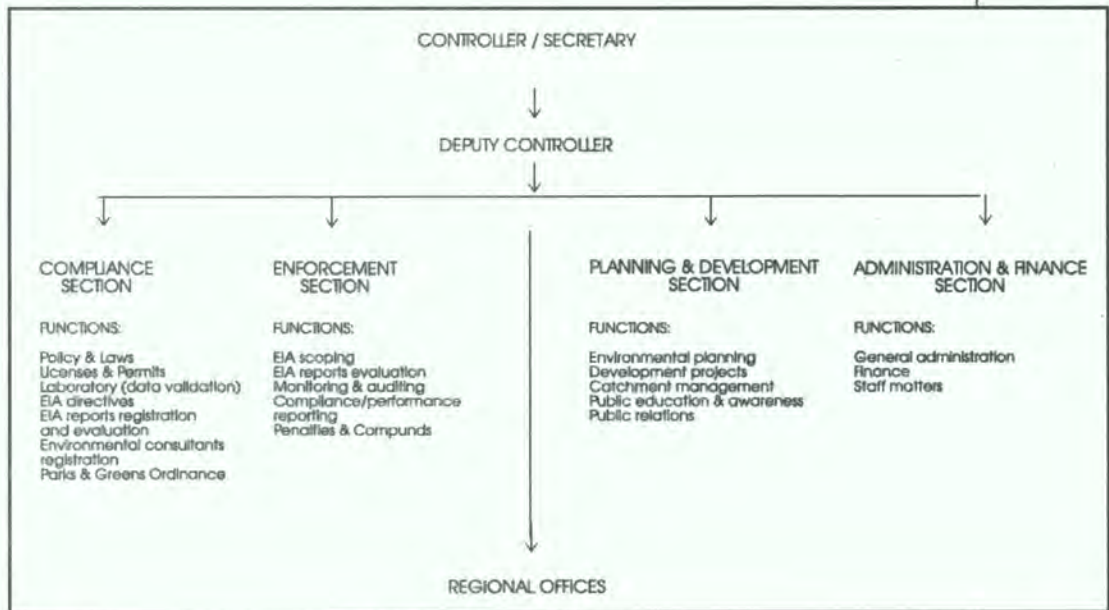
CONTROLLER / SECRETARY

DEPUTY CONTROLLER

COMPLIANCE SECTION

FUNCTIONS:

Policy & Laws
Licenses & Permits
Laboratory (data validation)
EIA directives
EIA reports registration and evaluation
Environmental consultants registration
Parks & Greens Ordinance

ENFORCEMENT SECTION

FUNCTIONS:

EIA scoping
EIA reports evaluation
Monitoring & auditing
Compliance/performance reporting
Penalties & Compunds

PLANNING & DEVELOPMENT SECTION

FUNCTIONS:

Environmental planning
Development projects
Catchment management
Public education & awareness
Public relations

ADMINISTRATION & FINANCE SECTION

FUNCTIONS:

General administration
Finance
Staff matters

REGIONAL OFFICES